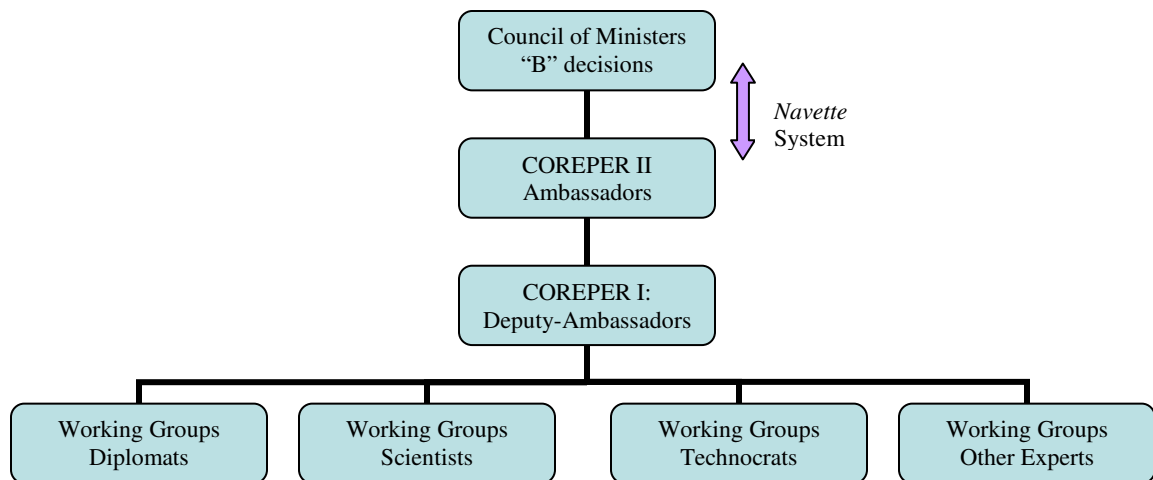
Council of Ministers
"B" decisions

*Navette* System

COREPER II
Ambassadors

COREPER I:
Deputy-Ambassadors

Working Groups
Diplomats

Working Groups
Scientists

Working Groups
Technocrats

Working Groups
Other Experts